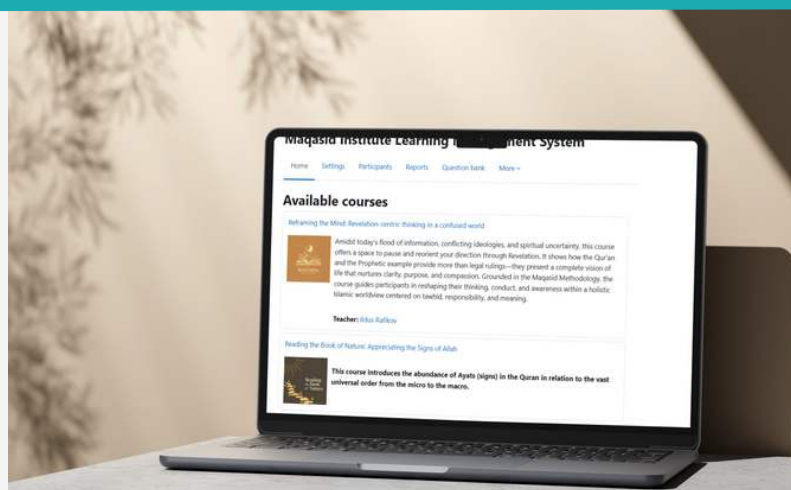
Maqasid Institute Learning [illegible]ment System

Home Settings Participants Reports Question bank More

Available courses

Reframing the Mind: Revelation-centric thinking in a confused world

Amidst today's flood of information, conflicting ideologies, and spiritual uncertainty, this course offers a space to pause and reorient your direction through Revelation. It shows how the Qur'an and the Prophetic example provide more than legal rulings—they present a complete vision of life that nurtures clarity, purpose, and compassion. Grounded in the Maqasid Methodology, the course guides participants in reshaping their thinking, conduct, and awareness within a holistic Islamic worldview centered on tawhid, responsibility, and meaning.

Teacher: Ilfos Rafikov

Reading the Book of Nature: Appreciating the Signs of Allah

This course introduces the abundance of Ayats (signs) in the Quran in relation to the vast universal order from the micro to the macro.